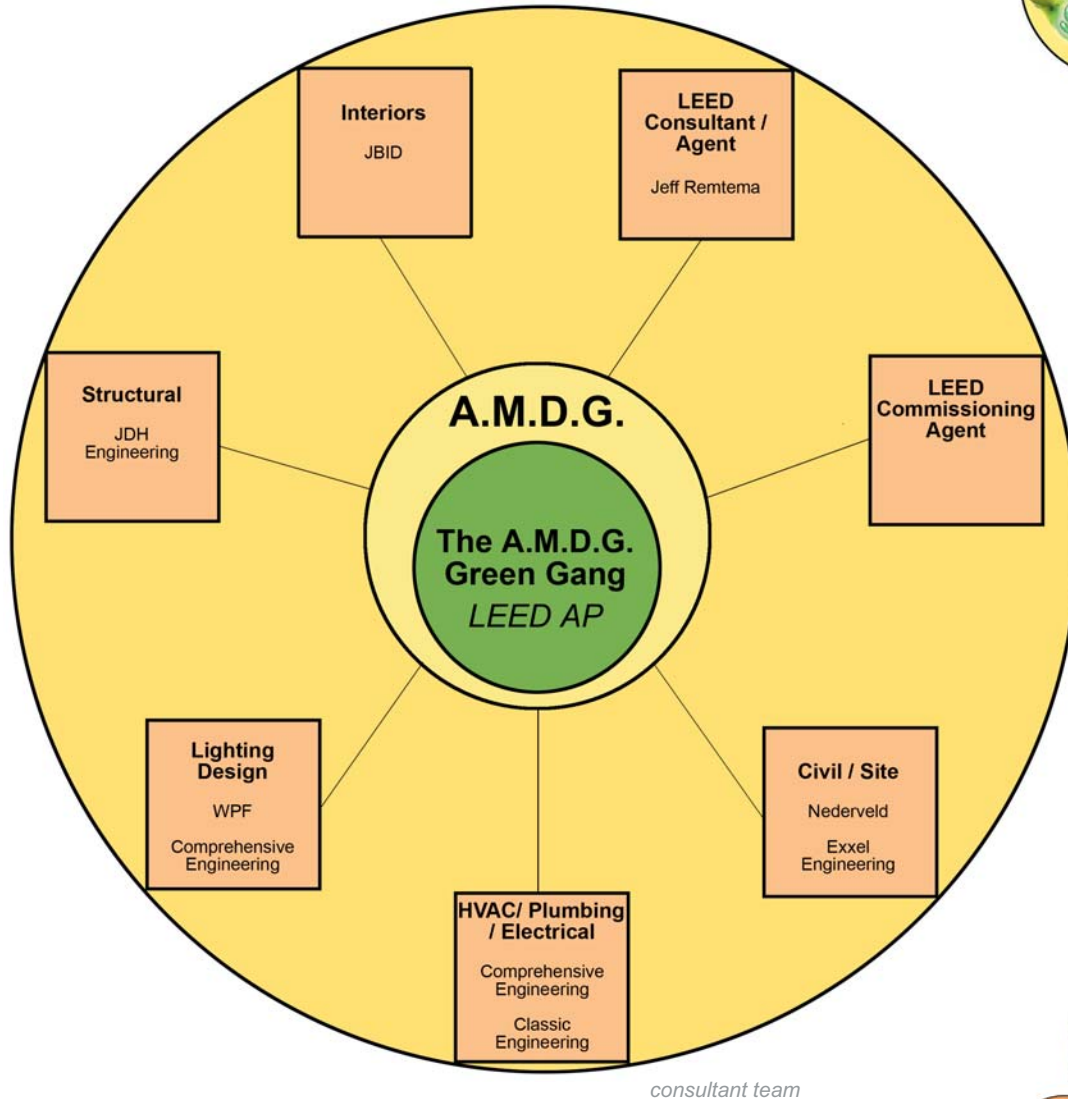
Interiors

JBID

LEED Consultant / Agent

Jeff Remtema

Structural

JDH Engineering

A.M.D.G.

LEED Commissioning Agent

The A.M.D.G. Green Gang

LEED AP

Lighting Design

WPF

Comprehensive Engineering

Civil / Site

Nederveld

Exxel Engineering

HVAC/ Plumbing / Electrical

Comprehensive Engineering

Classic Engineering

consultant team